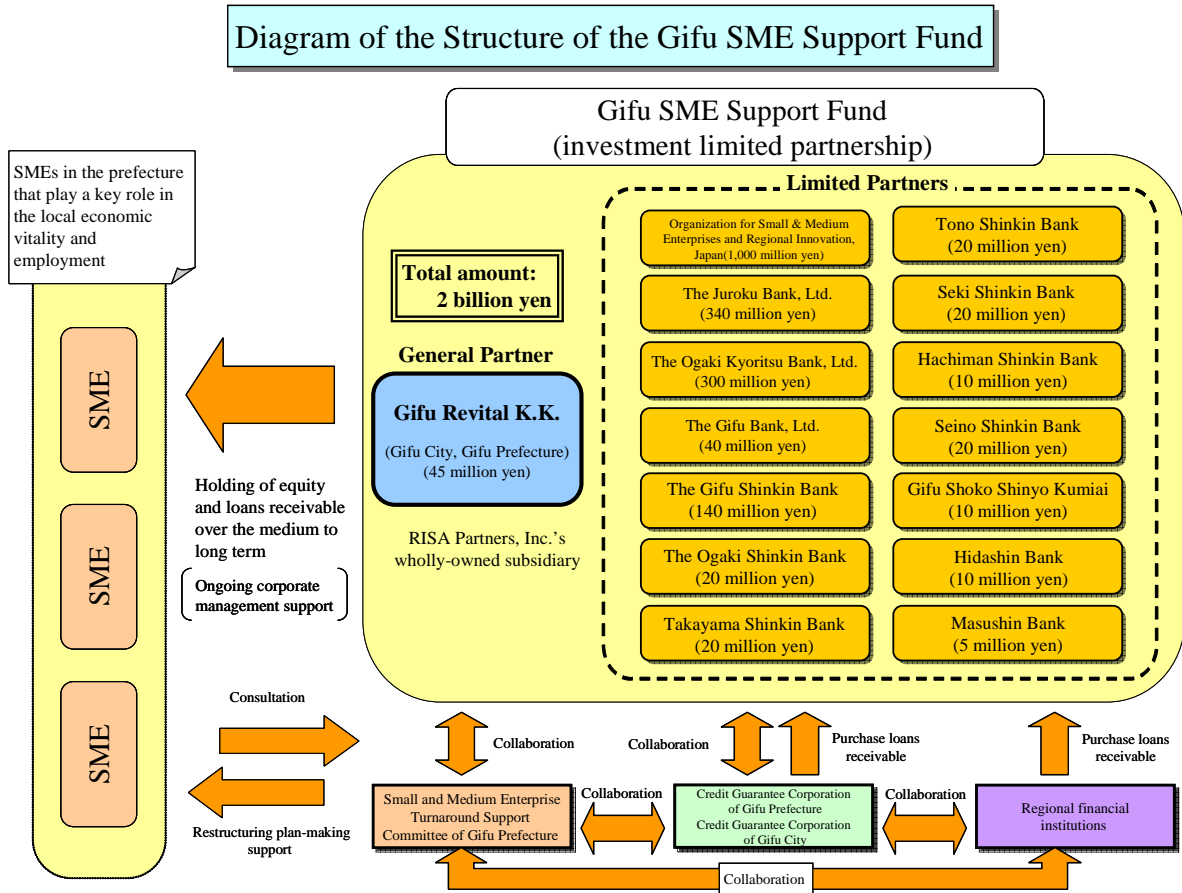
Diagram of the Structure of the Gifu SME Support Fund

Gifu SME Support Fund
(investment limited partnership)

SMEs in the prefecture that play a key role in the local economic vitality and employment

SME

SME

SME

Total amount:
2 billion yen

General Partner

Gifu Revital K.K.
(Gifu City, Gifu Prefecture)
(45 million yen)

RISA Partners, Inc.'s wholly-owned subsidiary

Limited Partners

Organization for Small & Medium Enterprises and Regional Innovation, Japan(1,000 million yen)

The Juroku Bank, Ltd.
(340 million yen)

The Ogaki Kyoritsu Bank, Ltd.
(300 million yen)

The Gifu Bank, Ltd.
(40 million yen)

The Gifu Shinkin Bank
(140 million yen)

The Ogaki Shinkin Bank
(20 million yen)

Takayama Shinkin Bank
(20 million yen)

Tono Shinkin Bank
(20 million yen)

Seki Shinkin Bank
(20 million yen)

Hachiman Shinkin Bank
(10 million yen)

Seino Shinkin Bank
(20 million yen)

Gifu Shoko Shinyo Kumiai
(10 million yen)

Hidashin Bank
(10 million yen)

Masushin Bank
(5 million yen)

Holding of equity and loans receivable over the medium to long term

Ongoing corporate management support

Consultation

Restructuring plan-making support

Collaboration

Collaboration

Purchase loans receivable

Purchase loans receivable

Collaboration

Collaboration

Small and Medium Enterprise Turnaround Support Committee of Gifu Prefecture

Credit Guarantee Corporation of Gifu Prefecture
Credit Guarantee Corporation of Gifu City

Regional financial institutions

Collaboration